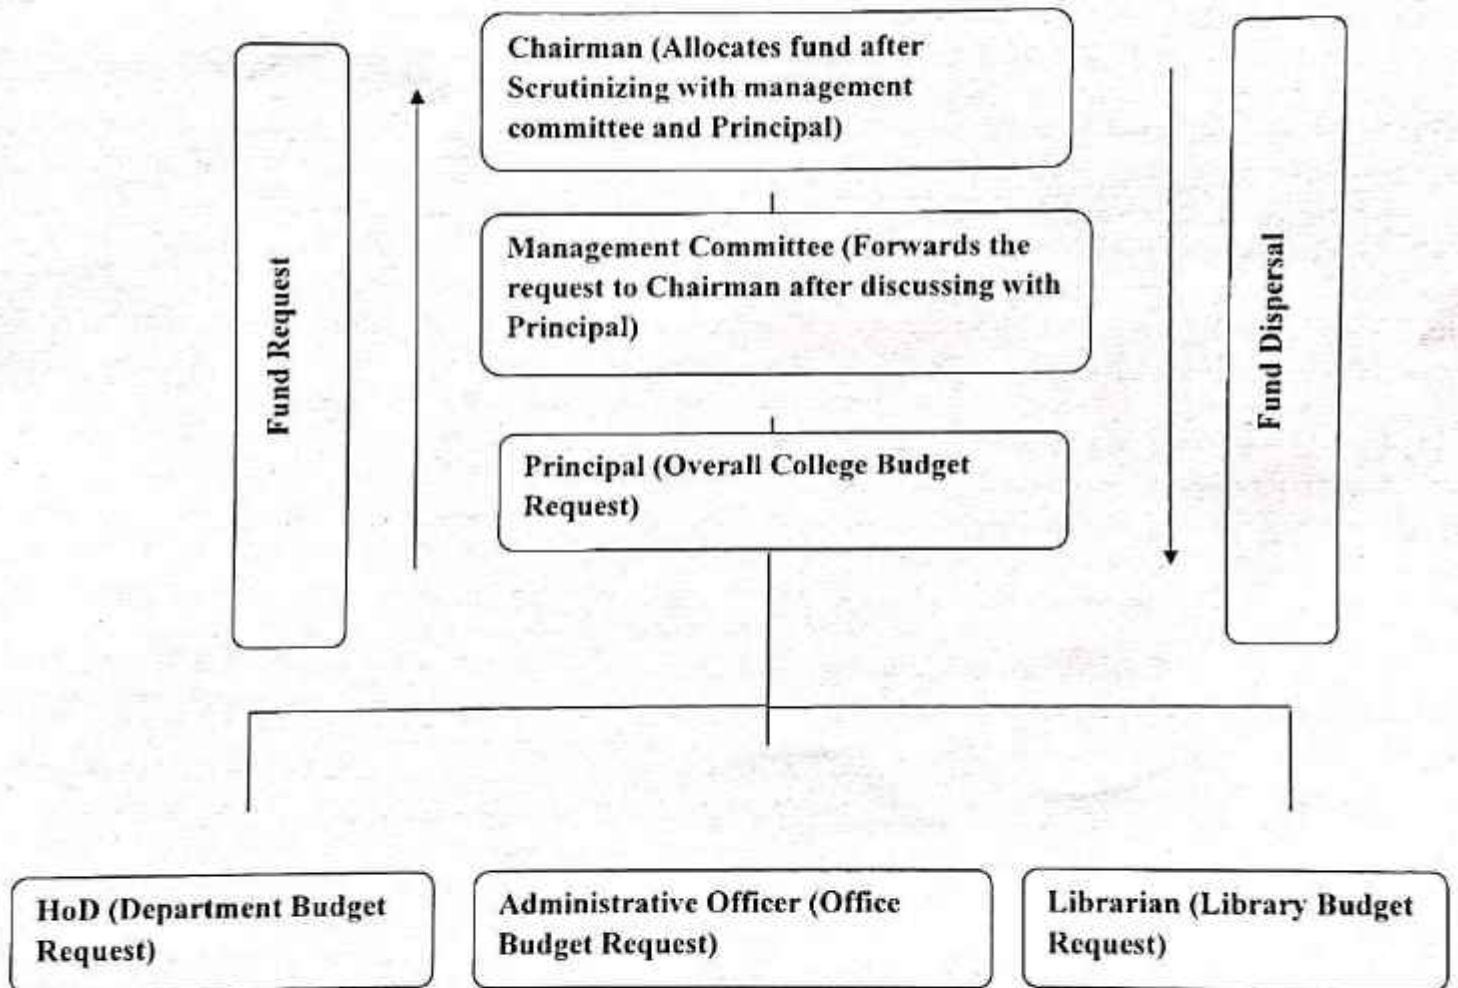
Fund Request

Chairman (Allocates fund after Scrutinizing with management committee and Principal)

Management Committee (Forwards the request to Chairman after discussing with Principal)

Principal (Overall College Budget Request)

Fund Dispersal

HoD (Department Budget Request)

Administrative Officer (Office Budget Request)

Librarian (Library Budget Request)